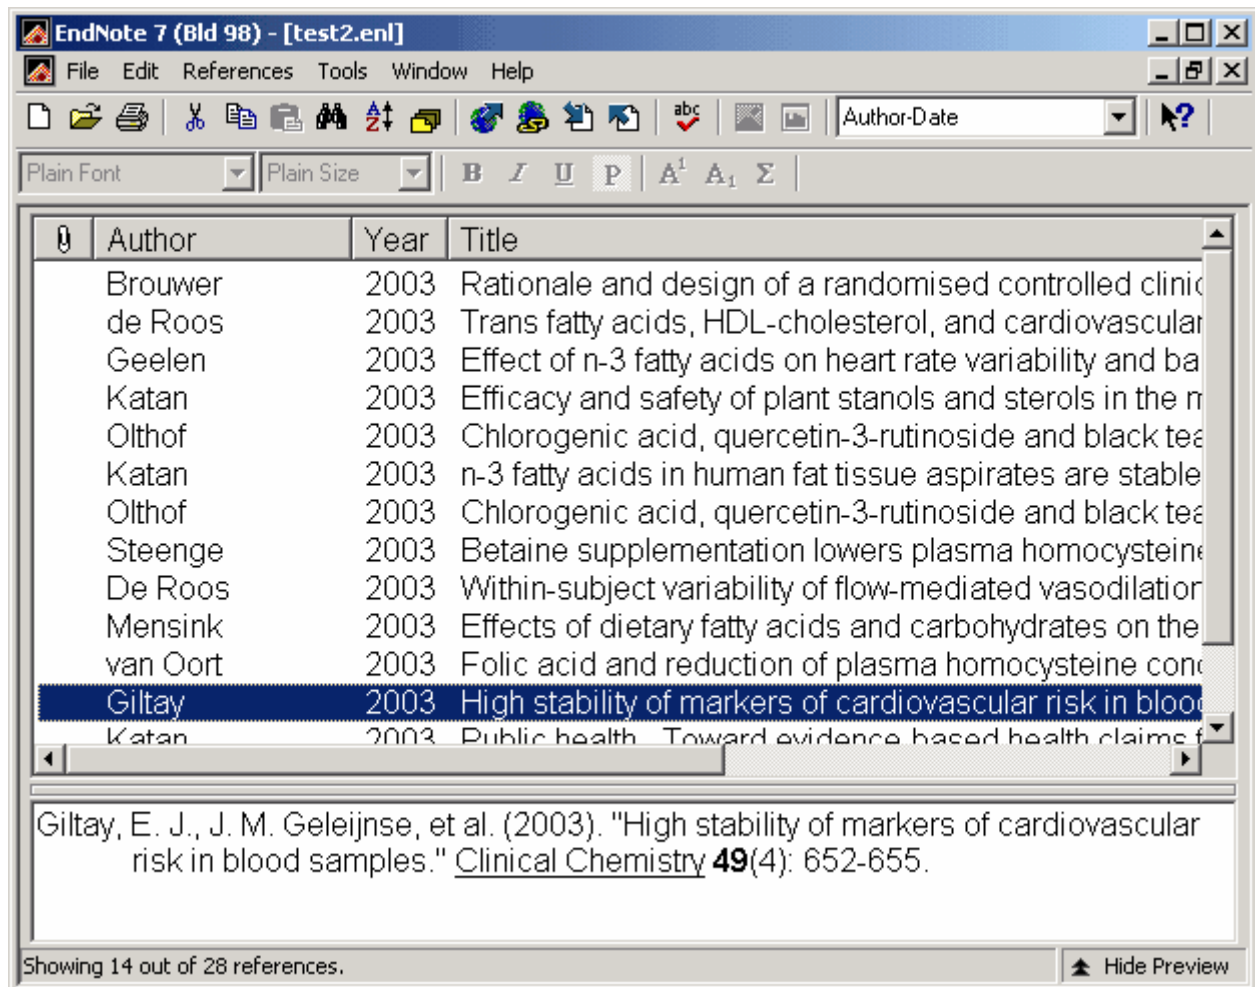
EndNote 7 (Bld 98) - [test2.enl]

File Edit References Tools Window Help

Author-Date

Plain Font Plain Size B I U P $A^1$ $A_1$ Σ

| | Author | Year | Title |
|---|---|---|---|
| | Brouwer | 2003 | Rationale and design of a randomised controlled clinic |
| | de Roos | 2003 | Trans fatty acids, HDL-cholesterol, and cardiovascular |
| | Geelen | 2003 | Effect of n-3 fatty acids on heart rate variability and ba |
| | Katan | 2003 | Efficacy and safety of plant stanols and sterols in the m |
| | Olthof | 2003 | Chlorogenic acid, quercetin-3-rutinoside and black tea |
| | Katan | 2003 | n-3 fatty acids in human fat tissue aspirates are stable |
| | Olthof | 2003 | Chlorogenic acid, quercetin-3-rutinoside and black tea |
| | Steenge | 2003 | Betaine supplementation lowers plasma homocysteine |
| | De Roos | 2003 | Within-subject variability of flow-mediated vasodilation |
| | Mensink | 2003 | Effects of dietary fatty acids and carbohydrates on the |
| | van Oort | 2003 | Folic acid and reduction of plasma homocysteine conc |
| | Giltay | 2003 | High stability of markers of cardiovascular risk in blood |
| | Katan | 2003 | Public health. Toward evidence based health claims f |

Giltay, E. J., J. M. Geleijnse, et al. (2003). "High stability of markers of cardiovascular risk in blood samples." Clinical Chemistry **49**(4): 652-655.

Showing 14 out of 28 references.

Hide Preview